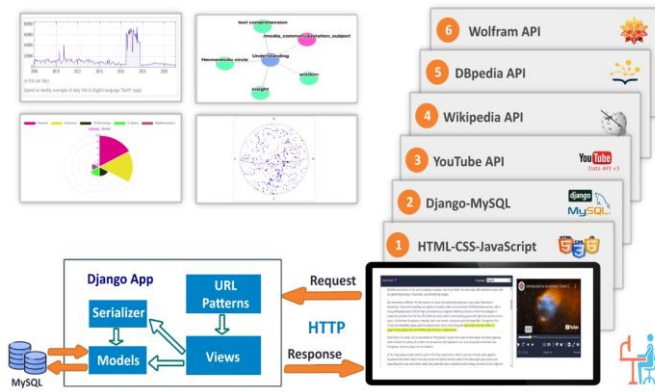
text comprehension
media_common.quotation_subject
Hermeneutic circle
Understanding
wisdom
insight

6 Wolfram API
5 DBpedia API
4 Wikipedia API
3 YouTube API
YouTube Data API v3
2 Django-MySQL
django
MySQL
1 HTML-CSS-JavaScript

Django App
Serializer
URL Patterns
Models
Views
Request
HTTP
Response
MySQL